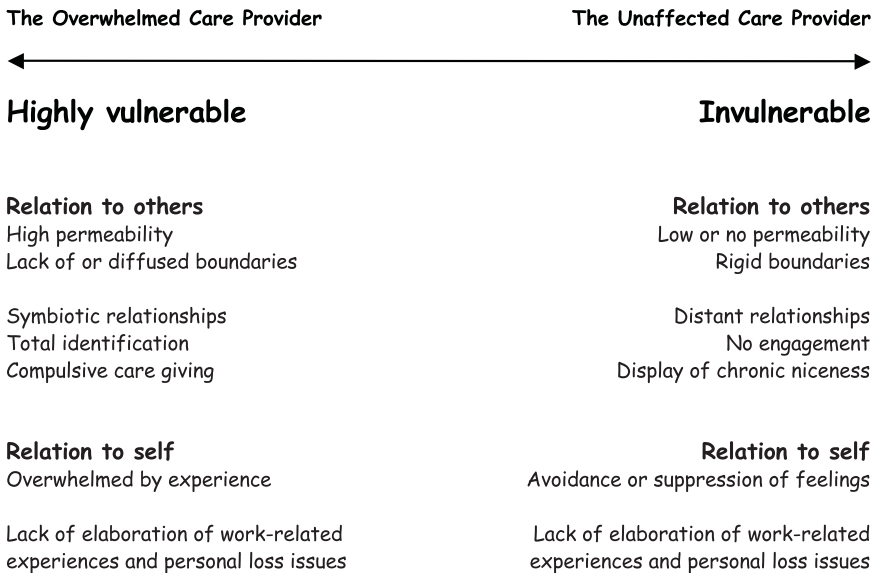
The Overwhelmed Care Provider

The Unaffected Care Provider

Highly vulnerable

Invulnerable

Relation to others
High permeability
Lack of or diffused boundaries

Symbiotic relationships
Total identification
Compulsive care giving

Relation to others
Low or no permeability
Rigid boundaries

Distant relationships
No engagement
Display of chronic niceness

Relation to self
Overwhelmed by experience

Lack of elaboration of work-related experiences and personal loss issues

Relation to self
Avoidance or suppression of feelings

Lack of elaboration of work-related experiences and personal loss issues